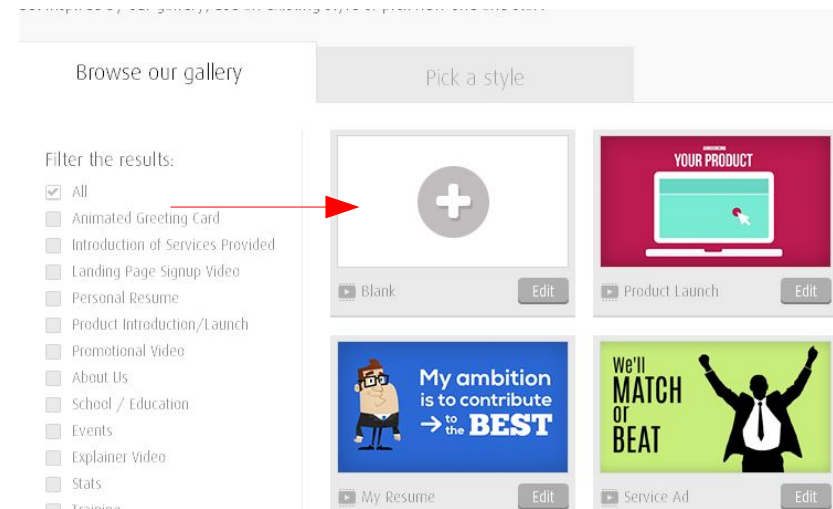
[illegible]

Browse our gallery

Pick a style

Filter the results:

All
Animated Greeting Card
Introduction of Services Provided
Landing Page Signup Video
Personal Resume
Product Introduction/Launch
Promotional Video
About Us
School / Education
Events
Explainer Video
Stats
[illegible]

Blank
Edit

ANNOUNCING
YOUR PRODUCT

Product Launch
Edit

My ambition is to contribute to the BEST

My Resume
Edit

We'll MATCH or BEAT

Service Ad
Edit